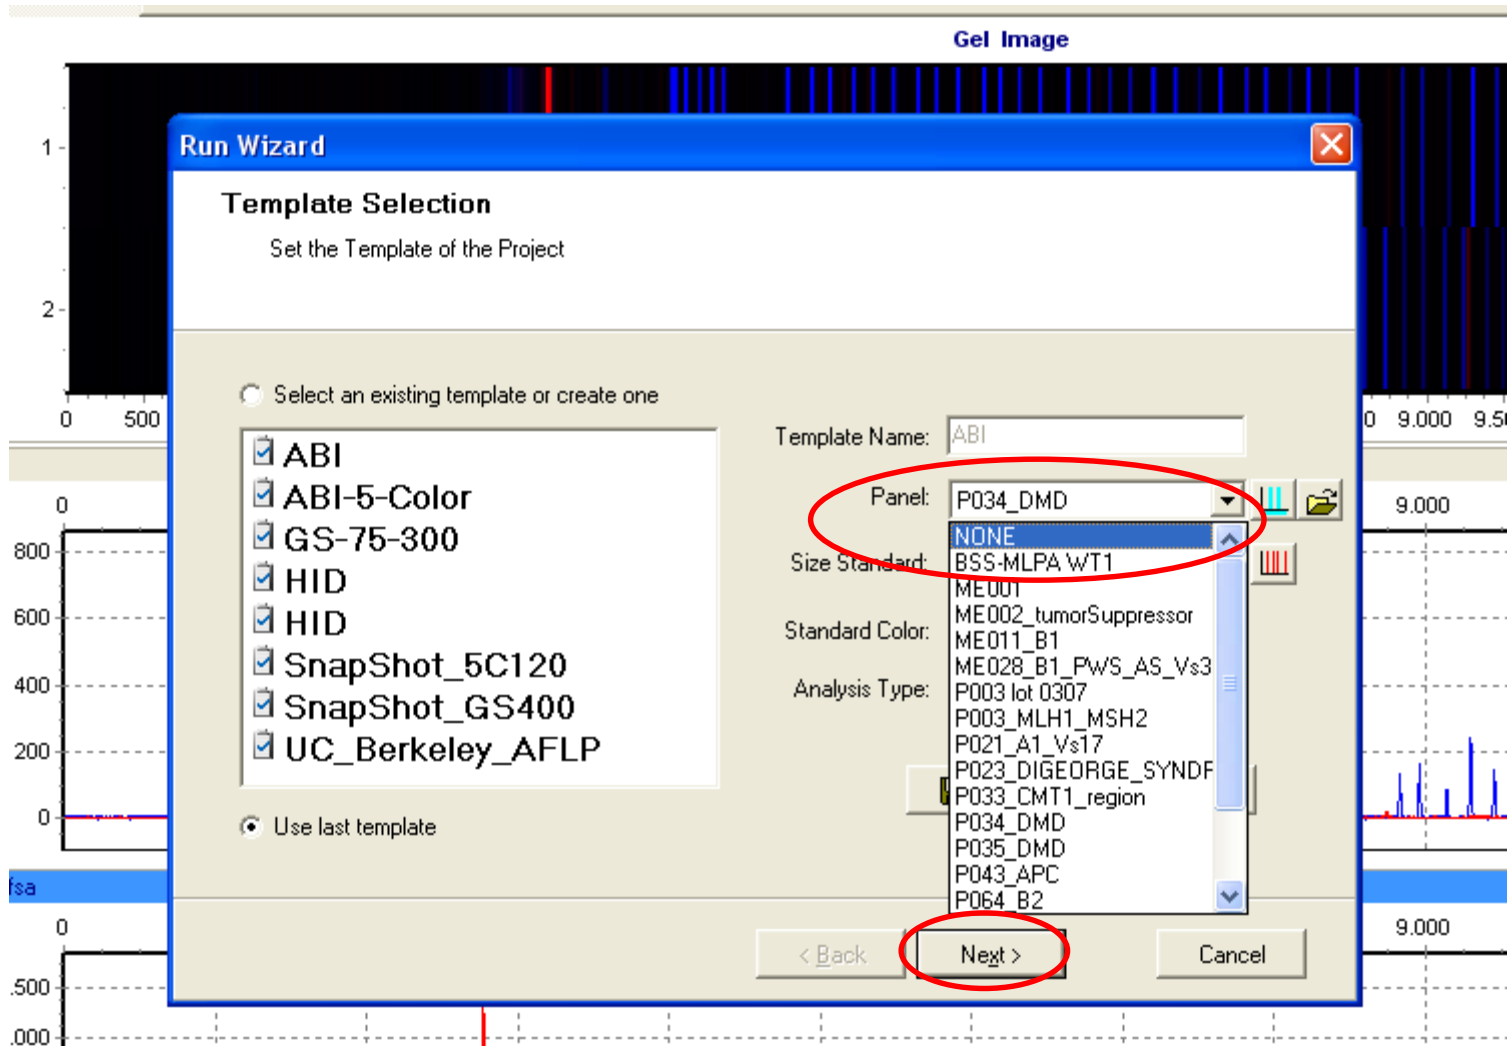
Gel Image

1
2
0
500
0
800
600
400
200
0
fsa
0
.500
.000
0 9.000 9.5
9.000
9.000

Run Wizard

Template Selection

Set the Template of the Project

Select an existing template or create one

ABI
ABI-5-Color
GS-75-300
HID
HID
SnapShot_5C120
SnapShot_GS400
UC_Berkeley_AFLP

Use last template

Template Name: ABI

Panel: P034_DMD

Size Standard:

Standard Color:

Analysis Type:

NONE
BSS-MLPA WT1
ME001
ME002_tumorSuppressor
ME011_B1
ME028_B1_PWS_AS_Vs3
P003 lot 0307
P003_MLH1_MSH2
P021_A1_Vs17
P023_DIGEORGE_SYNDF
P033_CMT1_region
P034_DMD
P035_DMD
P043_APC
P064_B2

< Back
Next >
Cancel